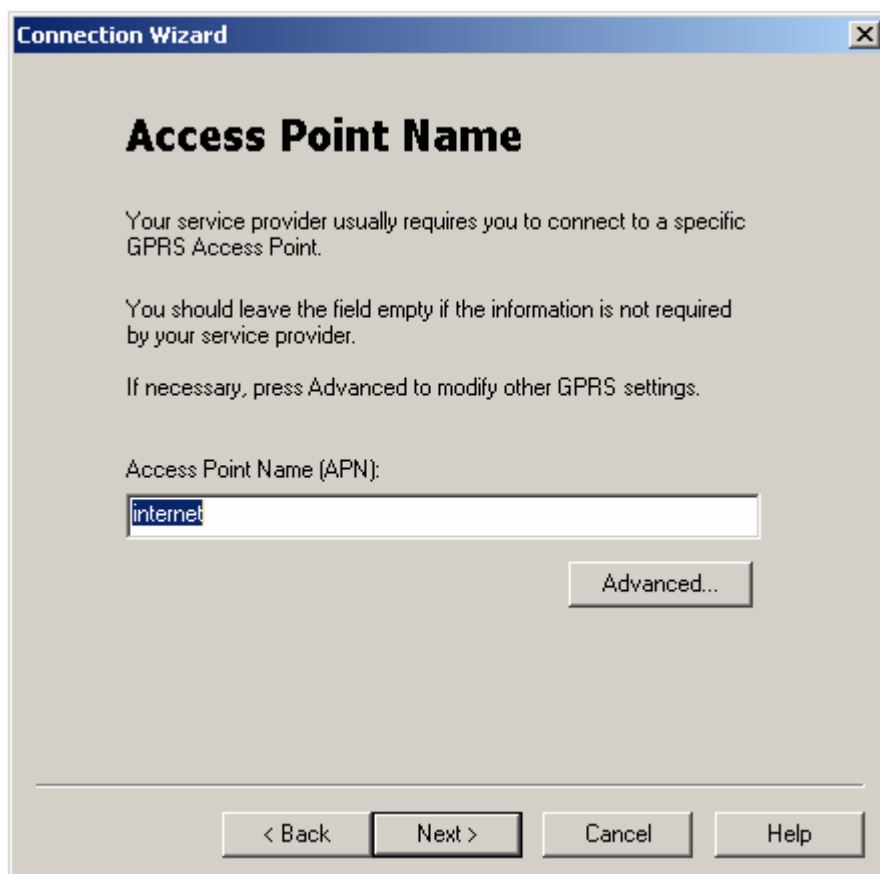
Connection Wizard

Access Point Name

Your service provider usually requires you to connect to a specific GPRS Access Point.

You should leave the field empty if the information is not required by your service provider.

If necessary, press Advanced to modify other GPRS settings.

Access Point Name (APN):

internet

Advanced...

< Back

Next >

Cancel

Help